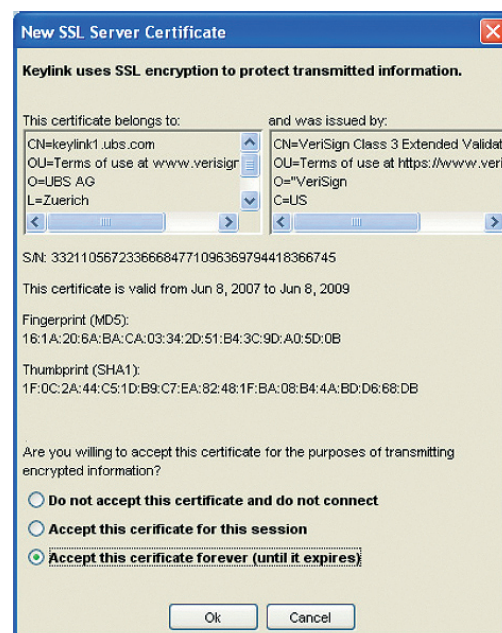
New SSL Server Certificate

Keylink uses SSL encryption to protect transmitted information.

This certificate belongs to:

CN=keylink1.ubs.com
OU=Terms of use at www.verisign
O=UBS AG
L=Zuerich

and was issued by:

CN=VeriSign Class 3 Extended Validat
OU=Terms of use at https://www.veri
O="VeriSign
C=US

S/N: 33211056723366684771096369794418366745

This certificate is valid from Jun 8, 2007 to Jun 8, 2009

Fingerprint (MD5):
16:1A:20:6A:BA:CA:03:34:2D:51:B4:3C:9D:A0:5D:0B

Thumbprint (SHA1):
1F:0C:2A:44:C5:1D:B9:C7:EA:82:48:1F:BA:08:B4:4A:BD:D6:68:DB

Are you willing to accept this certificate for the purposes of transmitting encrypted information?

Do not accept this certificate and do not connect

Accept this cerificate for this session

Accept this cerificate forever (until it expires)

Ok

Cancel